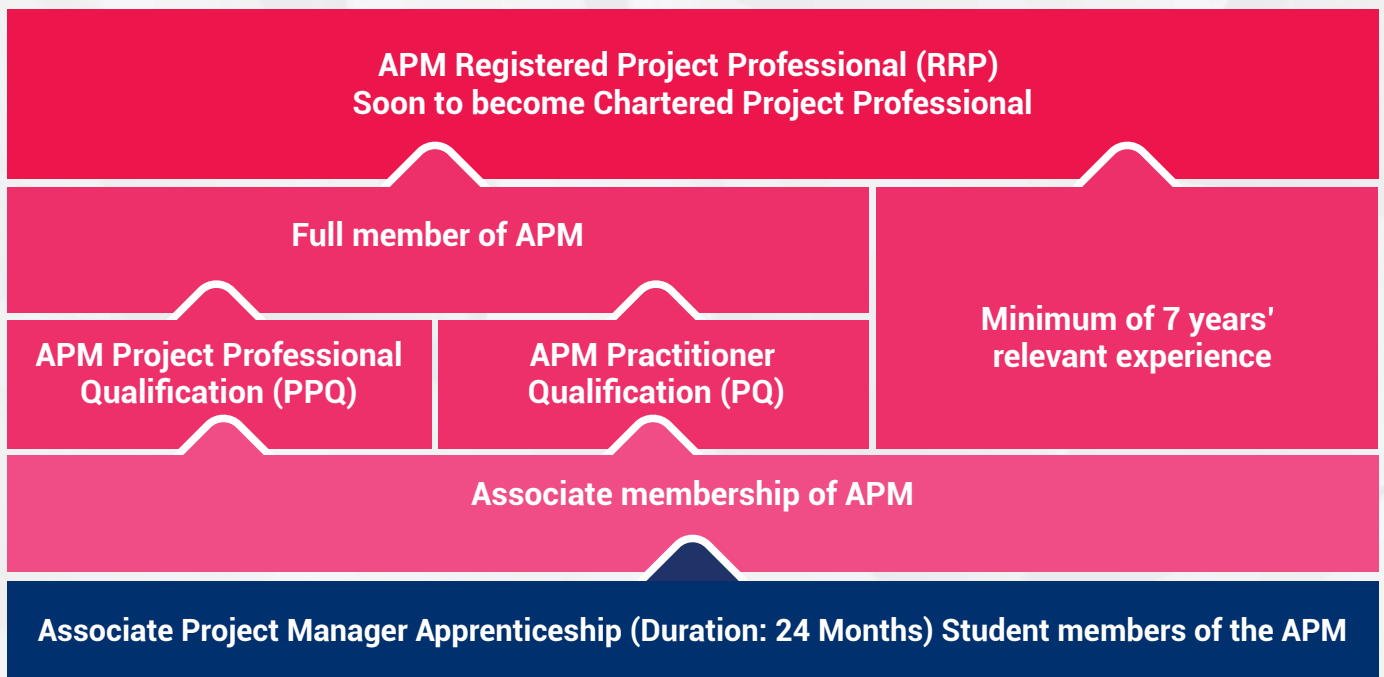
APM Registered Project Professional (RRP)
Soon to become Chartered Project Professional

Full member of APM

Minimum of 7 years' relevant experience

APM Project Professional Qualification (PPQ)

APM Practitioner Qualification (PQ)

Associate membership of APM

Associate Project Manager Apprenticeship (Duration: 24 Months) Student members of the APM